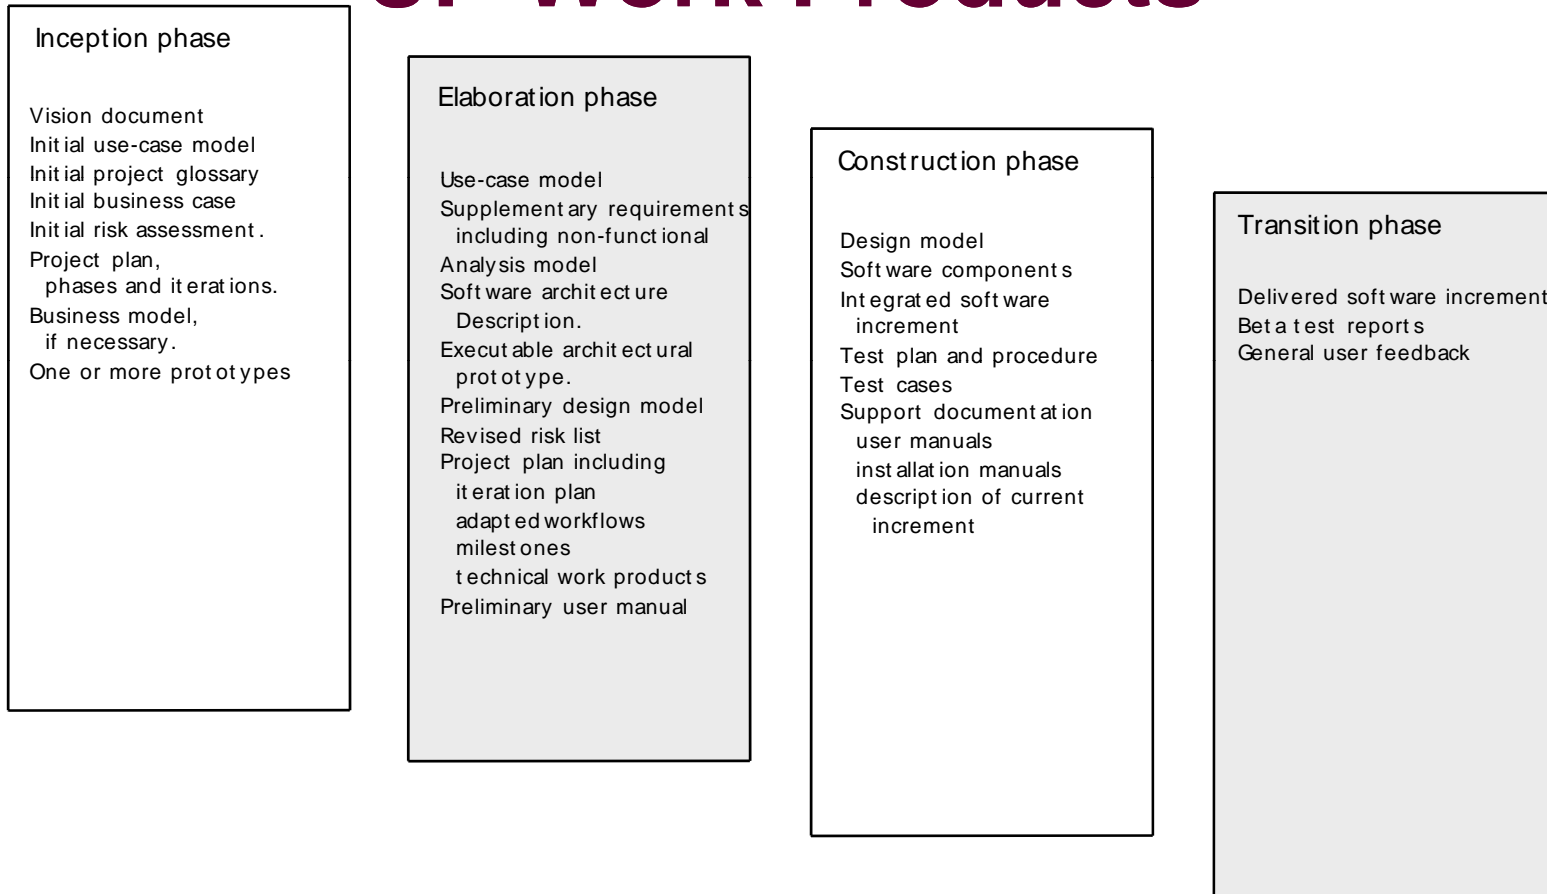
UP Work Products

Inception phase

Vision document
Initial use-case model
Initial project glossary
Initial business case
Initial risk assessment.
Project plan,
phases and iterations.
Business model,
if necessary.
One or more prototypes

Elaboration phase

Use-case model
Supplementary requirements
including non-functional
Analysis model
Software architecture
Description.
Executable architectural
prototype.
Preliminary design model
Revised risk list
Project plan including
iteration plan
adapted workflows
milestones
technical work products
Preliminary user manual

Construction phase

Design model
Software components
Integrated software
increment
Test plan and procedure
Test cases
Support documentation
user manuals
installation manuals
description of current
increment

Transition phase

Delivered software increment
Beta test reports
General user feedback